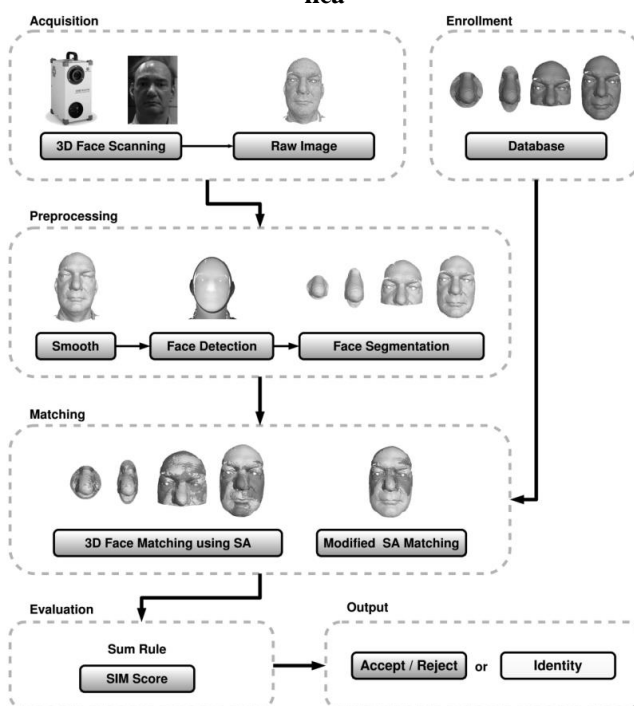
fica

Acquisition

3D Face Scanning

Raw Image

Enrollment

Database

Preprocessing

Smooth

Face Detection

Face Segmentation

Matching

3D Face Matching using SA

Modified SA Matching

Evaluation

Sum Rule

SIM Score

Output

Accept / Reject

or

Identity